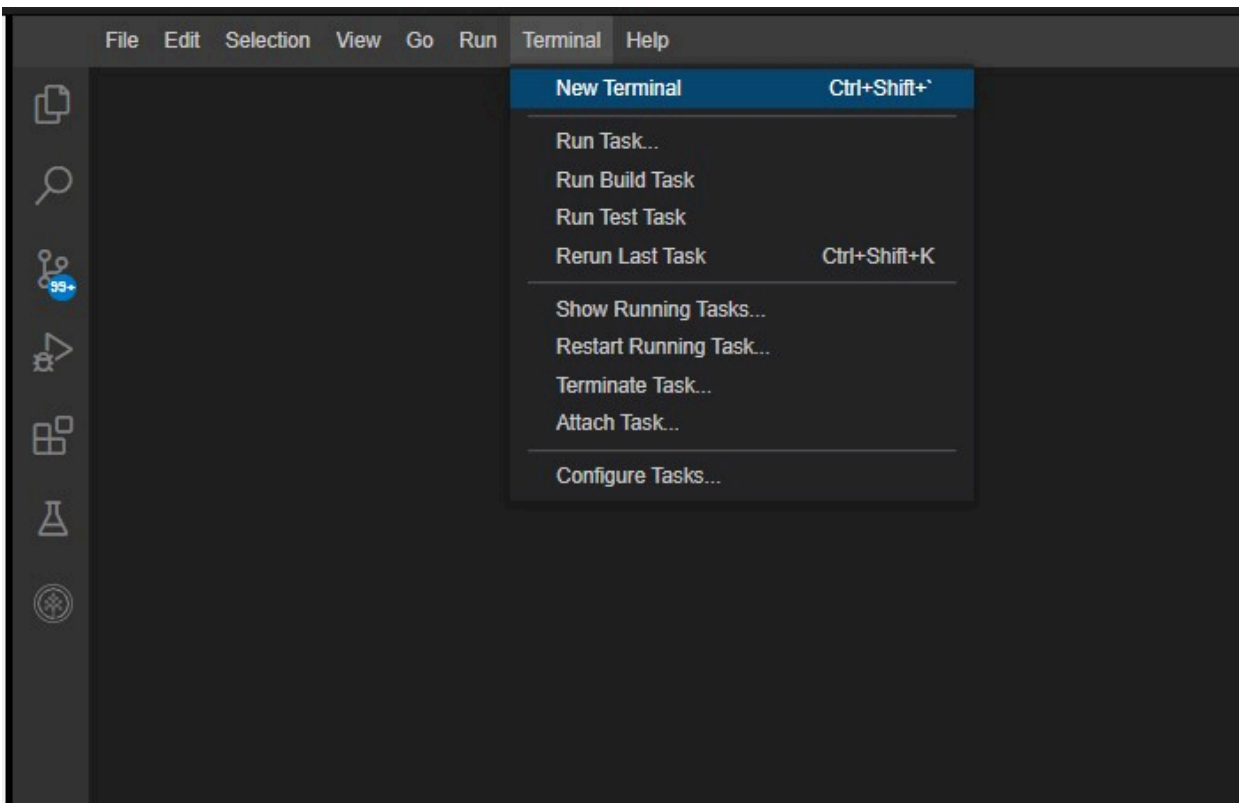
File Edit Selection View Go Run Terminal Help

99+

New Terminal Ctrl+Shift+`

Run Task...
Run Build Task
Run Test Task
Rerun Last Task Ctrl+Shift+K

Show Running Tasks...
Restart Running Task...
Terminate Task...
Attach Task...

Configure Tasks...